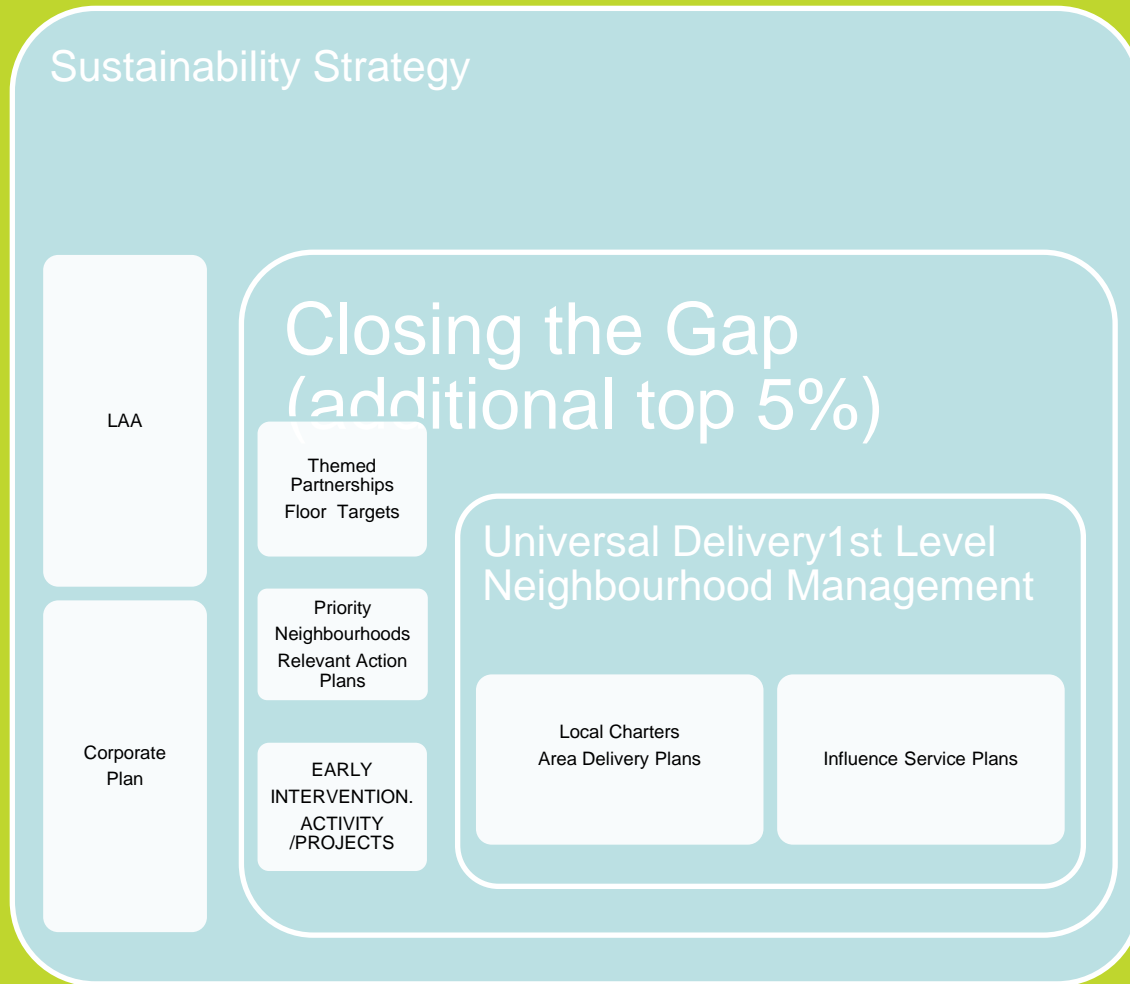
Sustainability Strategy

LAA

Corporate Plan

Closing the Gap (additional top 5%)

Themed Partnerships
Floor Targets

Priority Neighbourhoods
Relevant Action Plans

EARLY INTERVENTION.
ACTIVITY /PROJECTS

Universal Delivery1st Level Neighbourhood Management

Local Charters
Area Delivery Plans

Influence Service Plans